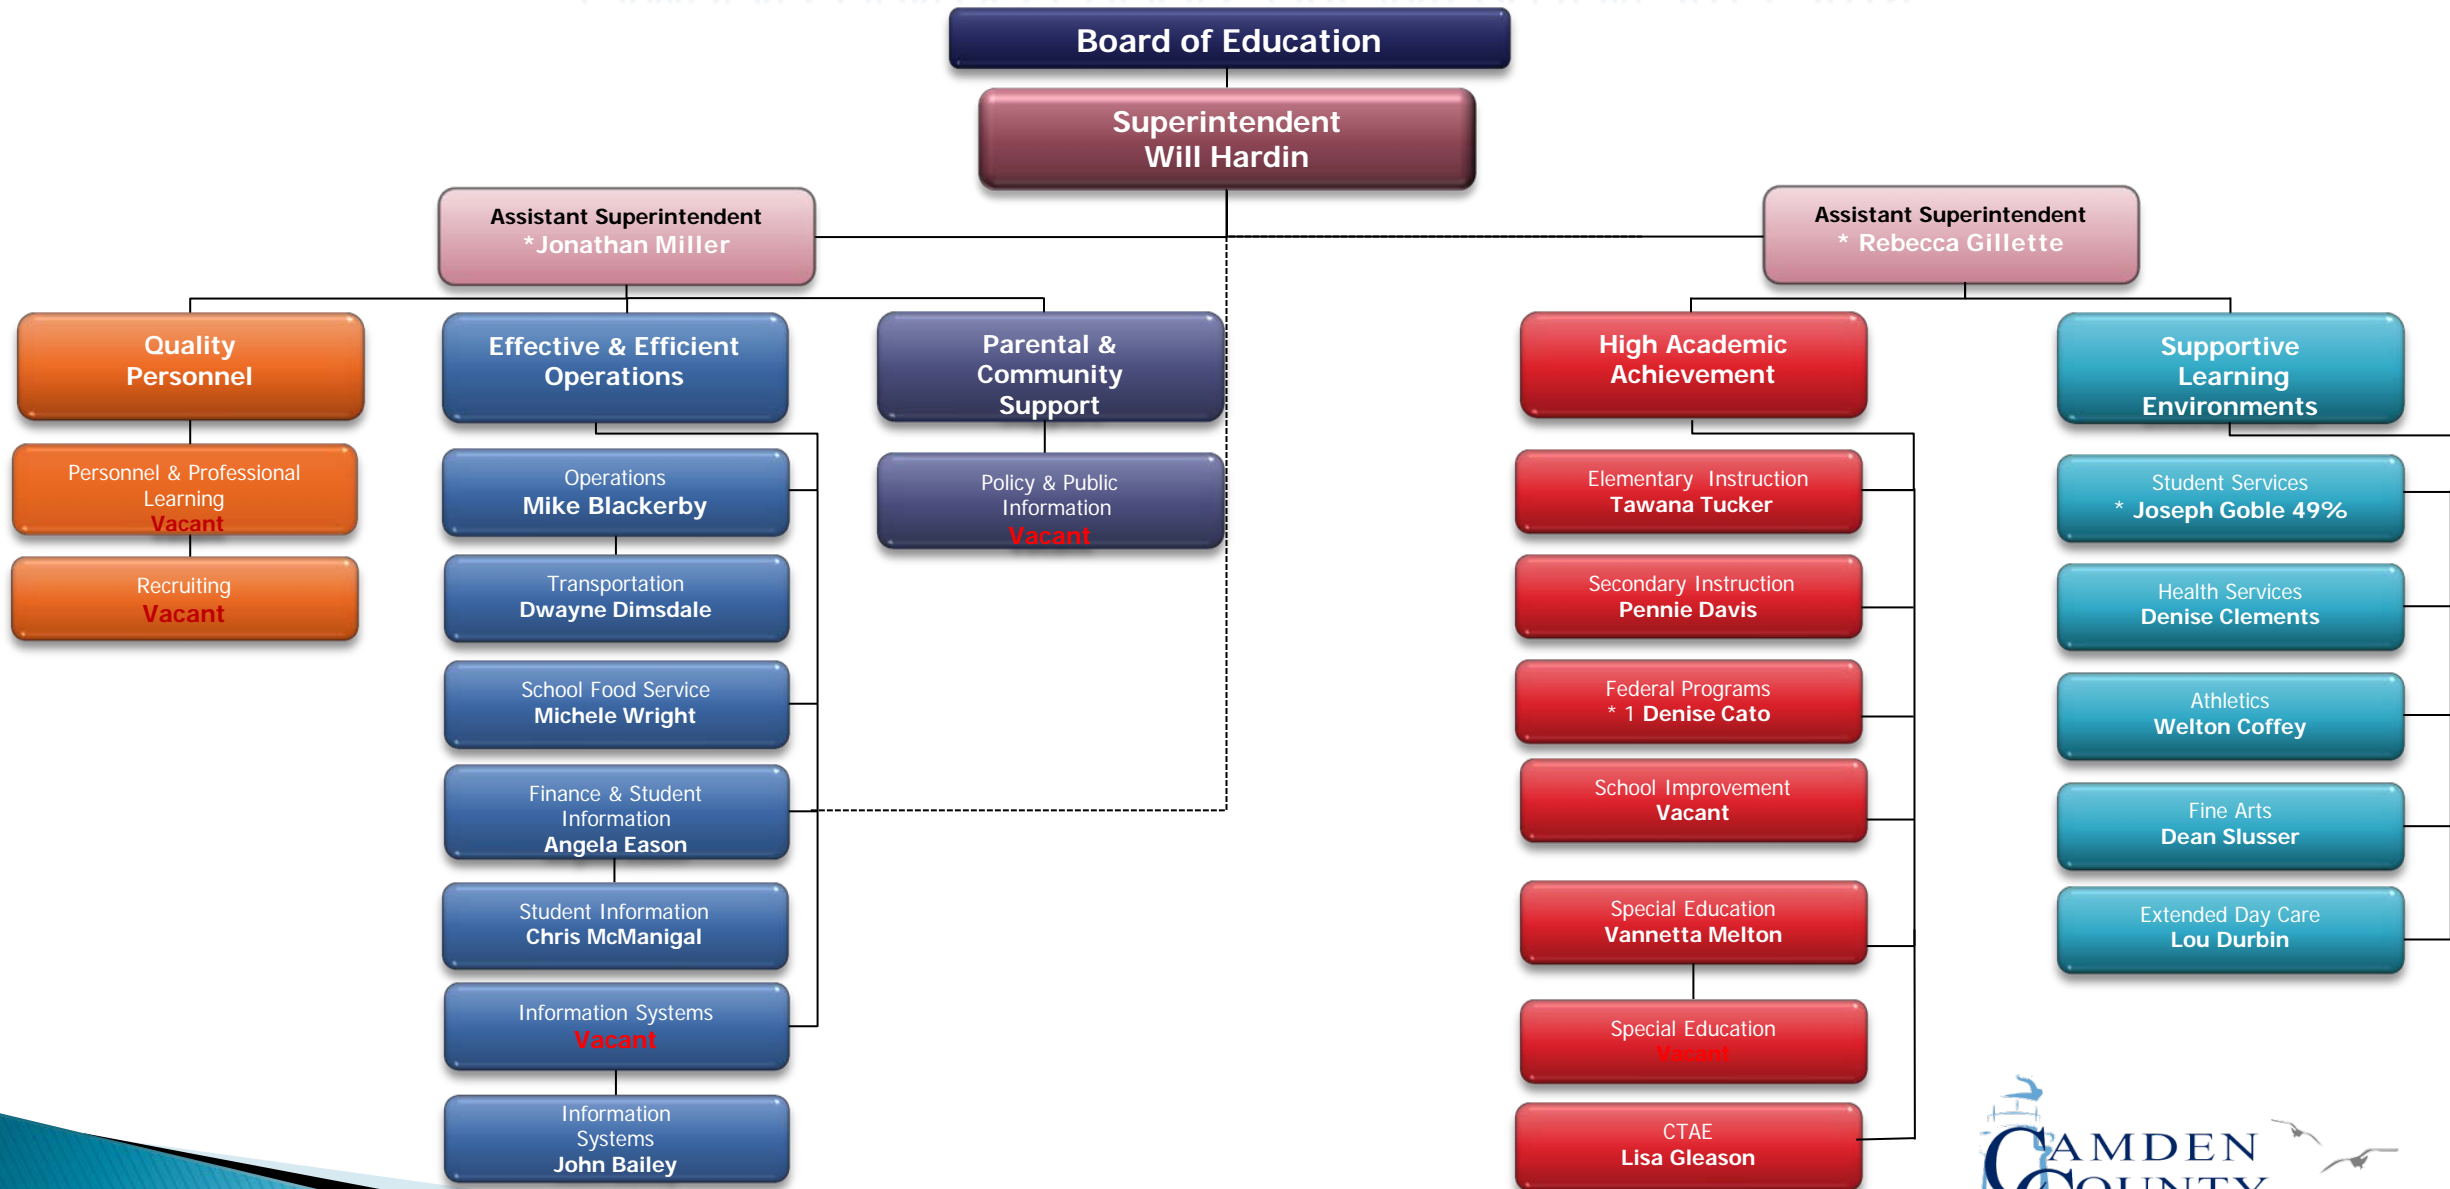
Board of Education

Superintendent
Will Hardin

Assistant Superintendent
*Jonathan Miller

Assistant Superintendent
* Rebecca Gillette

Quality Personnel

Personnel & Professional Learning
Vacant

Recruiting
Vacant

Effective & Efficient Operations

Operations
Mike Blackerby

Transportation
Dwayne Dimsdale

School Food Service
Michele Wright

Finance & Student Information
Angela Eason

Student Information
Chris McManigal

Information Systems
Vacant

Information Systems
John Bailey

Parental & Community Support

Policy & Public Information
Vacant

High Academic Achievement

Elementary Instruction
Tawana Tucker

Secondary Instruction
Pennie Davis

Federal Programs
* 1 Denise Cato

School Improvement
Vacant

Special Education
Vannetta Melton

Special Education
Vacant

CTAE
Lisa Gleason

Supportive Learning Environments

Student Services
* Joseph Goble 49%

Health Services
Denise Clements

Athletics
Welton Coffey

Fine Arts
Dean Slusser

Extended Day Care
Lou Durbin

CAMDEN COUNTY